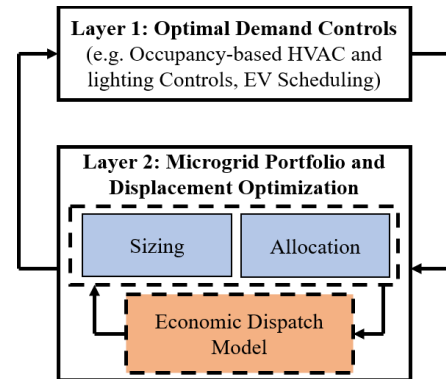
Layer 1: Optimal Demand Controls
(e.g. Occupancy-based HVAC and lighting Controls, EV Scheduling)

Layer 2: Microgrid Portfolio and Displacement Optimization

Sizing

Allocation

Economic Dispatch Model